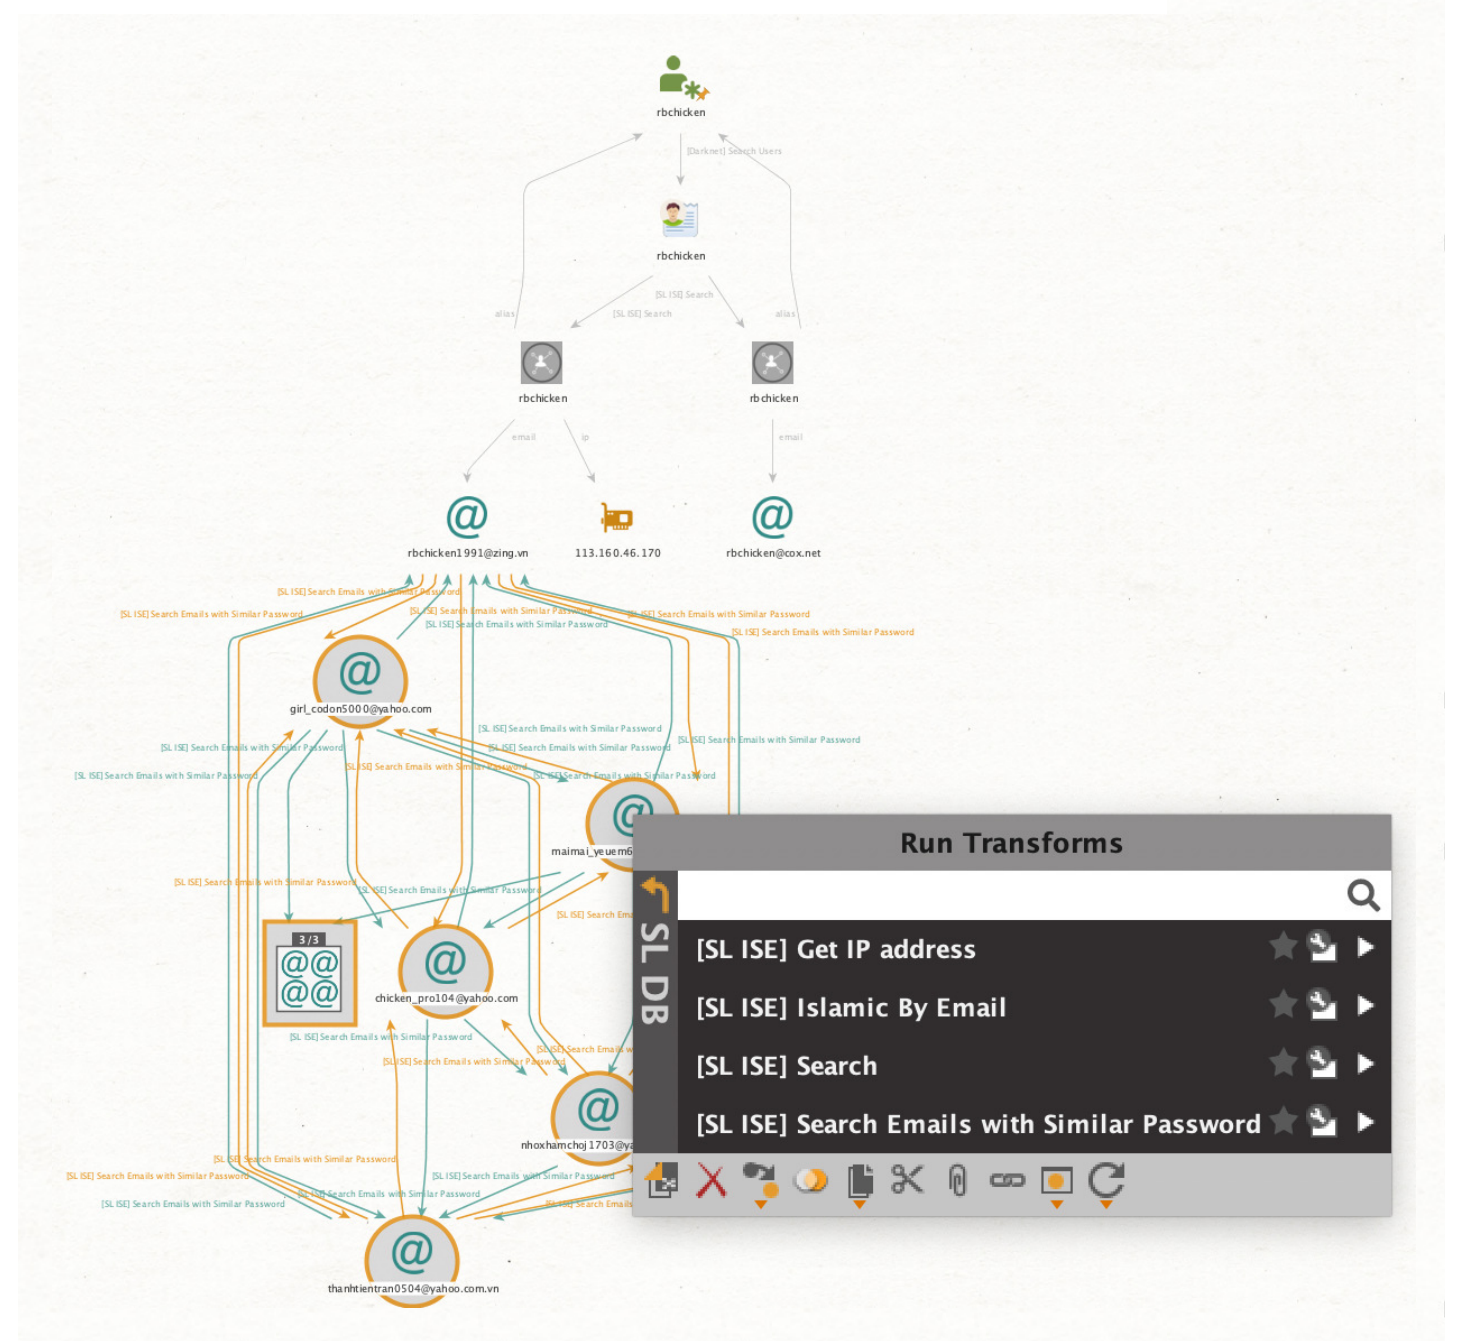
rbchicken

[Darknet] Search Users

rbchicken

[SL ISE] Search

[SL ISE] Search

alias

alias

rbchicken

rbchicken

email

ip

email

@

rbchicken1991@zing.vn

113.160.46.170

@

rbchicken@cox.net

[SL ISE] Search Emails with Similar Password

[SL ISE] Search Emails with Similar Password

[SL ISE] Search Emails with Similar Password

[SL ISE] Search Emails with Similar Password

[SL ISE] Search Emails with Similar Password

[SL ISE] Search Emails with Similar Password

girl_codon5000@yahoo.com

[SL ISE] Search Emails with Similar Password

[SL ISE] Search Emails with Similar Password

[SL ISE] Search Emails with Similar Password

[SL ISE] Search Emails with Similar Password

[SL ISE] Search Emails with Similar Password

[SL ISE] Search Emails with Similar Password

[SL ISE] Search Emails with Similar Password

maimai_yeuem6

[SL ISE] Search Emails with Similar Password

[SL ISE] Search Emails with Similar Password

[SL ISE] Search Ema

3 / 3

chicken_pro104@yahoo.com

[SL ISE] Search Emails with Similar Password

[SL ISE] Search Emails with Similar Password

[SL ISE] Search Emails w

nhoxhamchoj1703@ya

[SL ISE] Search Emails with Similar Password

[SL ISE] Search Emails with Similar Password

[SL ISE] Search Emails with Similar Password

[SL ISE] Search Emails with Similar Password

[SL ISE] Search Emails with Similar Password

[SL ISE] Search Emails

thanhtientran0504@yahoo.com.vn

Run Transforms

SL DB

[SL ISE] Get IP address

[SL ISE] Islamic By Email

[SL ISE] Search

[SL ISE] Search Emails with Similar Password